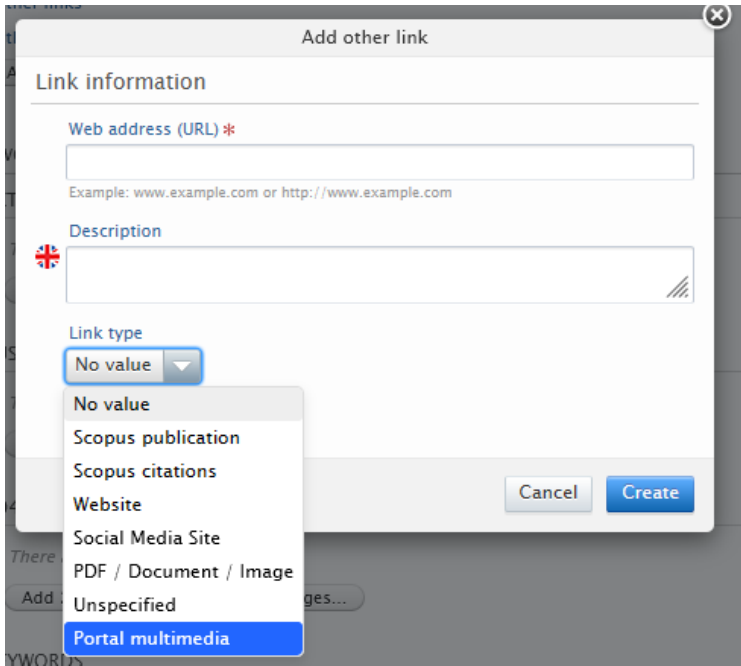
Add other link

Link information

Web address (URL) *

Example: www.example.com or http://www.example.com

Description

Link type

No value

No value
Scopus publication
Scopus citations
Website
Social Media Site
PDF / Document / Image
Unspecified
Portal multimedia

Cancel
Create

There

Add

ges...

YWORDS